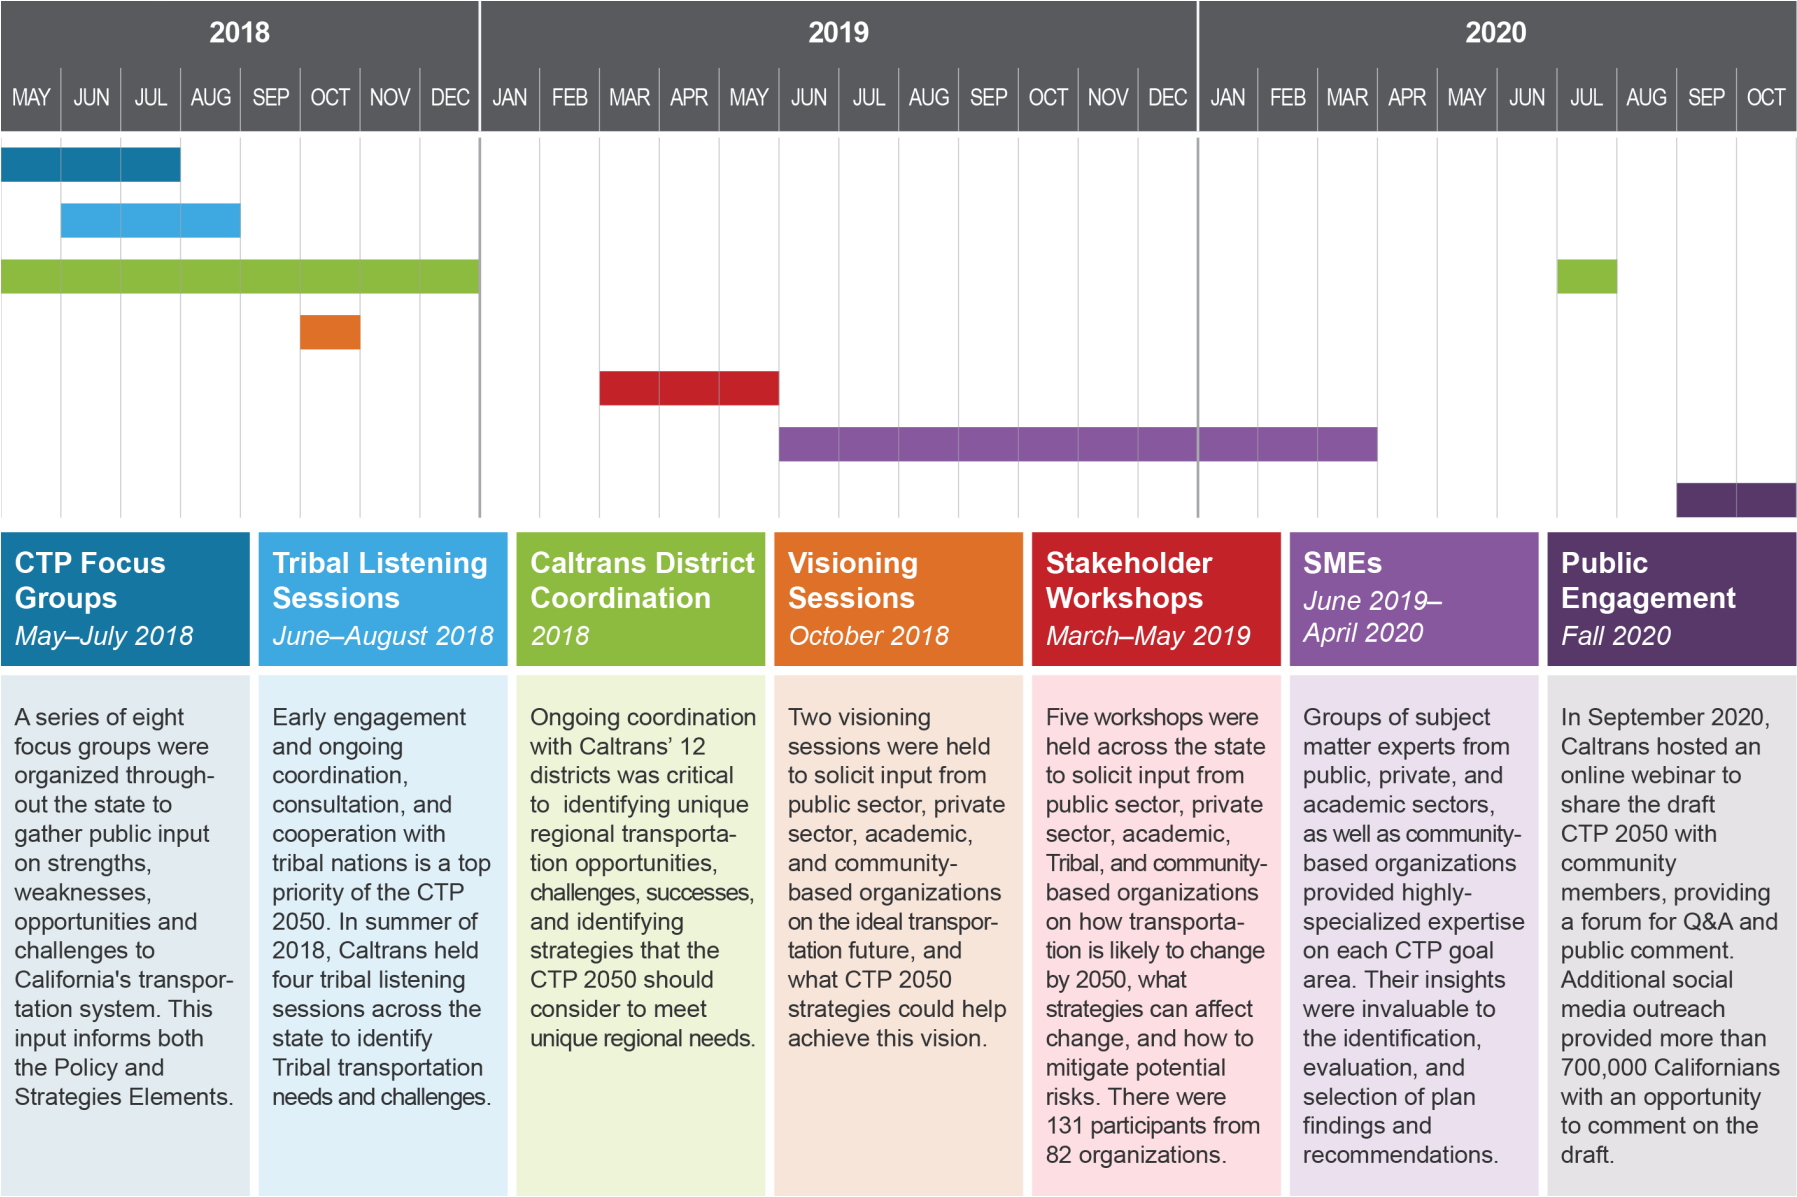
| 2018 | | | | | | | | 2019 | | | | | | | | | | | | 2020 | | | | | | | | | |
|---|---|---|---|---|---|---|---|---|---|---|---|---|---|---|---|---|---|---|---|---|---|---|---|---|---|---|---|---|---|
| MAY | JUN | JUL | AUG | SEP | OCT | NOV | DEC | JAN | FEB | MAR | APR | MAY | JUN | JUL | AUG | SEP | OCT | NOV | DEC | JAN | FEB | MAR | APR | MAY | JUN | JUL | AUG | SEP | OCT |

CTP Focus Groups
May–July 2018

A series of eight focus groups were organized throughout the state to gather public input on strengths, weaknesses, opportunities and challenges to California's transportation system. This input informs both the Policy and Strategies Elements.

Tribal Listening Sessions
June–August 2018

Early engagement and ongoing coordination, consultation, and cooperation with tribal nations is a top priority of the CTP 2050. In summer of 2018, Caltrans held four tribal listening sessions across the state to identify Tribal transportation needs and challenges.

Caltrans District Coordination
2018

Ongoing coordination with Caltrans' 12 districts was critical to identifying unique regional transportation opportunities, challenges, successes, and identifying strategies that the CTP 2050 should consider to meet unique regional needs.

Visioning Sessions
October 2018

Two visioning sessions were held to solicit input from public sector, private sector, academic, and community-based organizations on the ideal transportation future, and what CTP 2050 strategies could help achieve this vision.

Stakeholder Workshops
March–May 2019

Five workshops were held across the state to solicit input from public sector, private sector, academic, Tribal, and community-based organizations on how transportation is likely to change by 2050, what strategies can affect change, and how to mitigate potential risks. There were 131 participants from 82 organizations.

SMEs
June 2019–April 2020

Groups of subject matter experts from public, private, and academic sectors, as well as community-based organizations provided highly-specialized expertise on each CTP goal area. Their insights were invaluable to the identification, evaluation, and selection of plan findings and recommendations.

Public Engagement
Fall 2020

In September 2020, Caltrans hosted an online webinar to share the draft CTP 2050 with community members, providing a forum for Q&A and public comment. Additional social media outreach provided more than 700,000 Californians with an opportunity to comment on the draft.